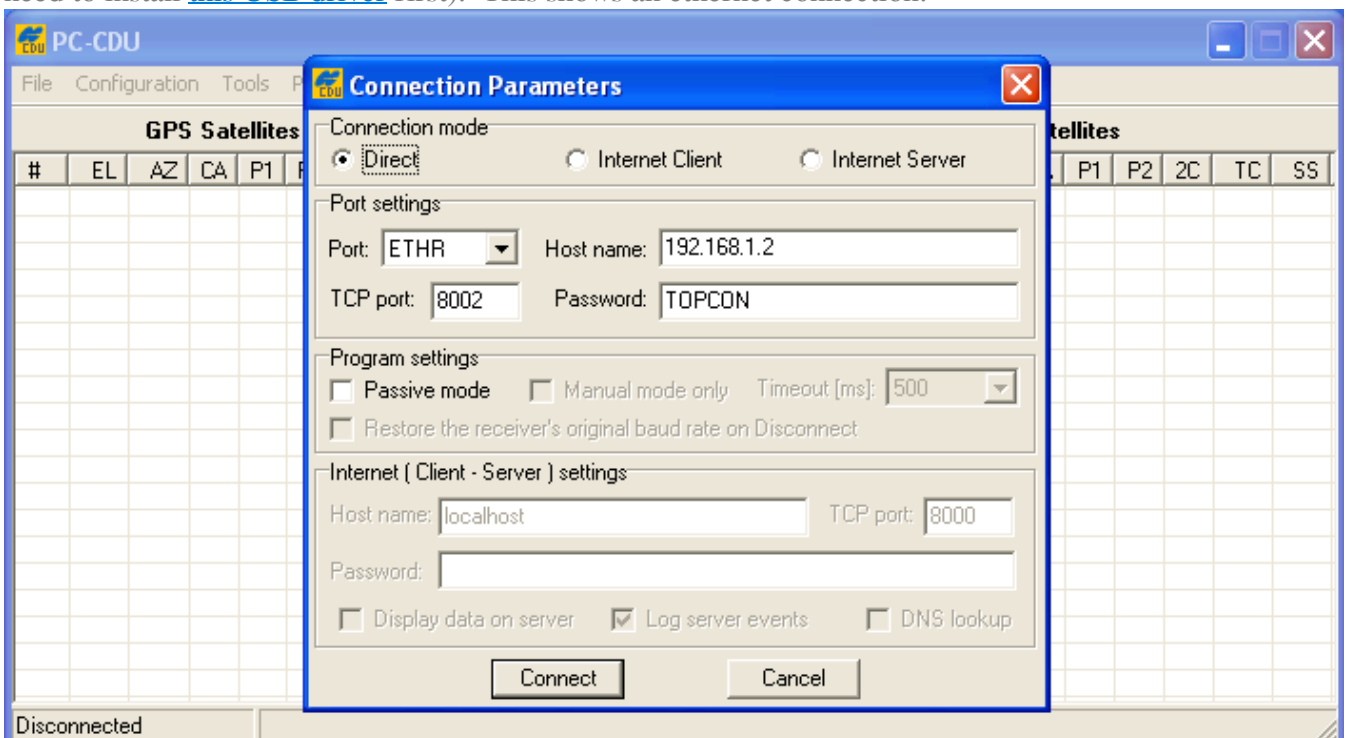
need to install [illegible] first). This shows an ethernet connection.

PC-CDU

File Configuration Tools P

GPS Satellites

| # | EL | AZ | CA | P1 |
|---|---|---|---|---|

tellites

| P1 | P2 | 2C | TC | SS |
|---|---|---|---|---|

Connection Parameters

Connection mode
Direct
Internet Client
Internet Server

Port settings
Port: ETHR
Host name: 192.168.1.2
TCP port: 8002
Password: TOPCON

Program settings
Passive mode
Manual mode only
Timeout [ms]: 500
Restore the receiver's original baud rate on Disconnect

Internet ( Client - Server ) settings
Host name: localhost
TCP port: 8000
Password:
Display data on server
Log server events
DNS lookup

Connect
Cancel

Disconnected